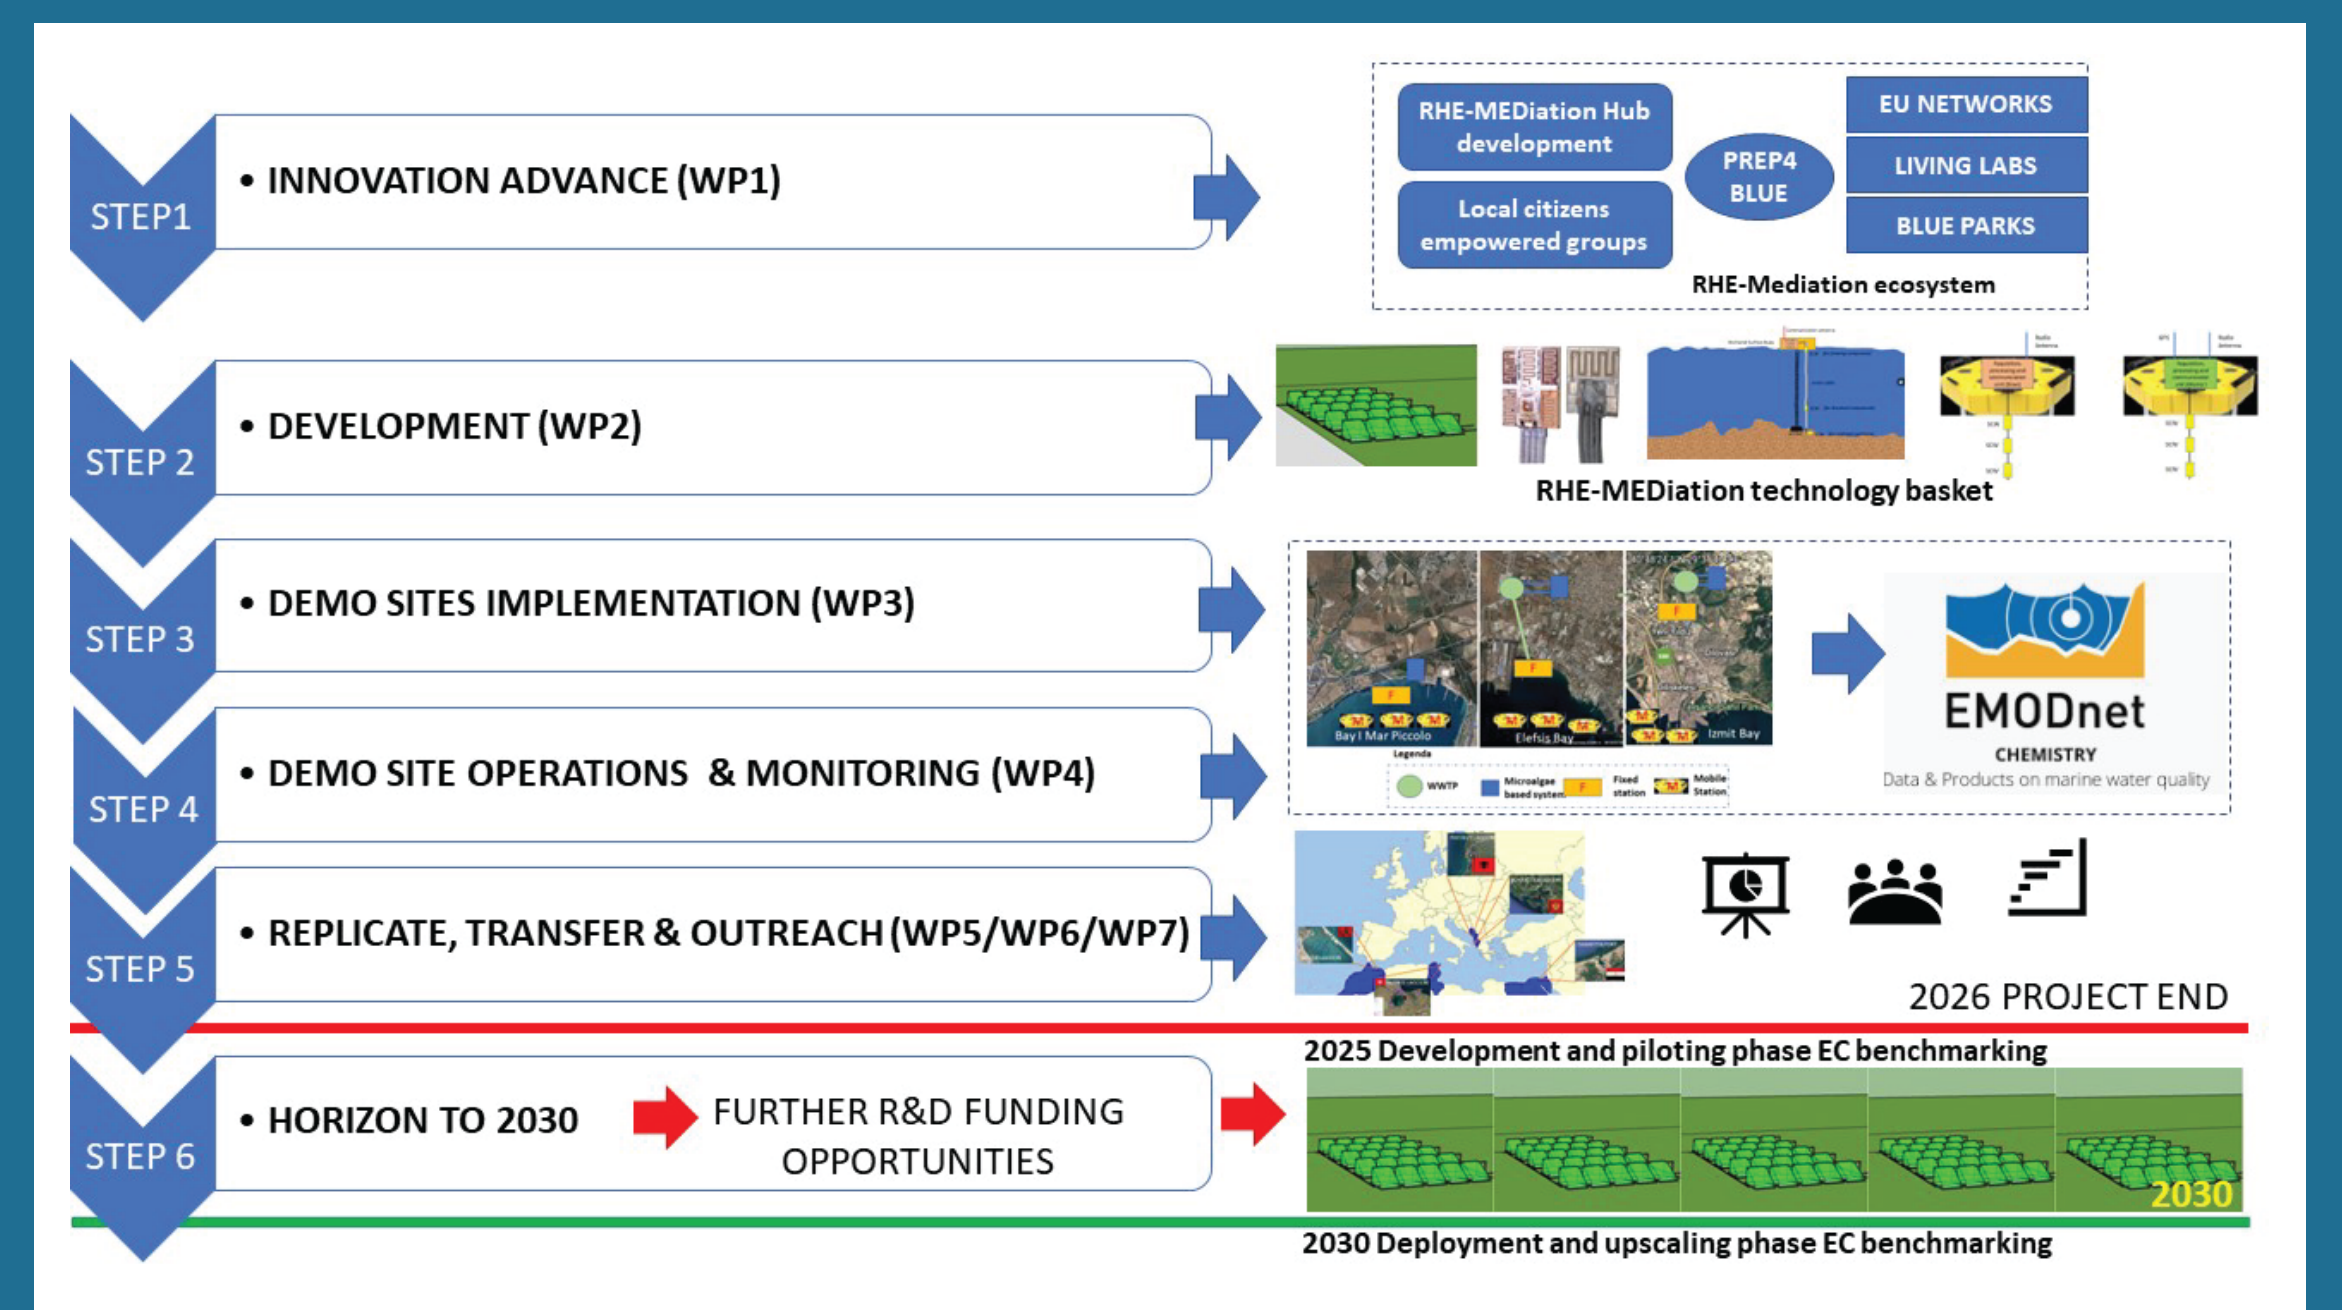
STEP1

• INNOVATION ADVANCE (WP1)

RHE-MEDiation Hub development

Local citizens empowered groups

PREP4 BLUE

EU NETWORKS

LIVING LABS

BLUE PARKS

RHE-Mediation ecosystem

STEP 2

• DEVELOPMENT (WP2)

RHE-MEDiation technology basket

STEP 3

• DEMO SITES IMPLEMENTATION (WP3)

Bay I Mar Piccolo

Elefsis Bay

Izmit Bay

Legenda

WWTP

Microalgae based system

Fixed station

Mobile Station

EMODnet

CHEMISTRY

Data & Products on marine water quality

STEP 4

• DEMO SITE OPERATIONS & MONITORING (WP4)

STEP 5

• REPLICATE, TRANSFER & OUTREACH (WP5/WP6/WP7)

2026 PROJECT END

2025 Development and piloting phase EC benchmarking

STEP 6

• HORIZON TO 2030

FURTHER R&D FUNDING OPPORTUNITIES

2030

2030 Deployment and upscaling phase EC benchmarking